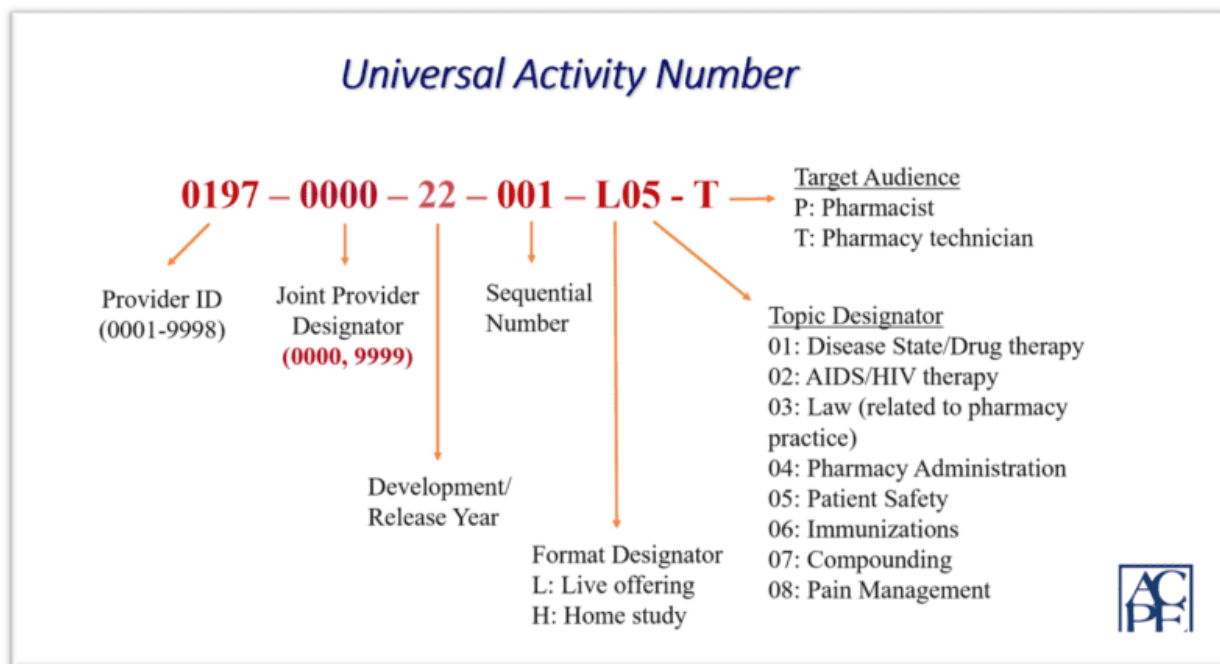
Universal Activity Number

0197 – 0000 – 22 – 001 – L05 - T

Target Audience
P: Pharmacist
T: Pharmacy technician

Provider ID
(0001-9998)

Joint Provider Designator
(0000, 9999)

Sequential Number

Topic Designator
01: Disease State/Drug therapy
02: AIDS/HIV therapy
03: Law (related to pharmacy practice)
04: Pharmacy Administration
05: Patient Safety
06: Immunizations
07: Compounding
08: Pain Management

Development/ Release Year

Format Designator
L: Live offering
H: Home study

ACPE